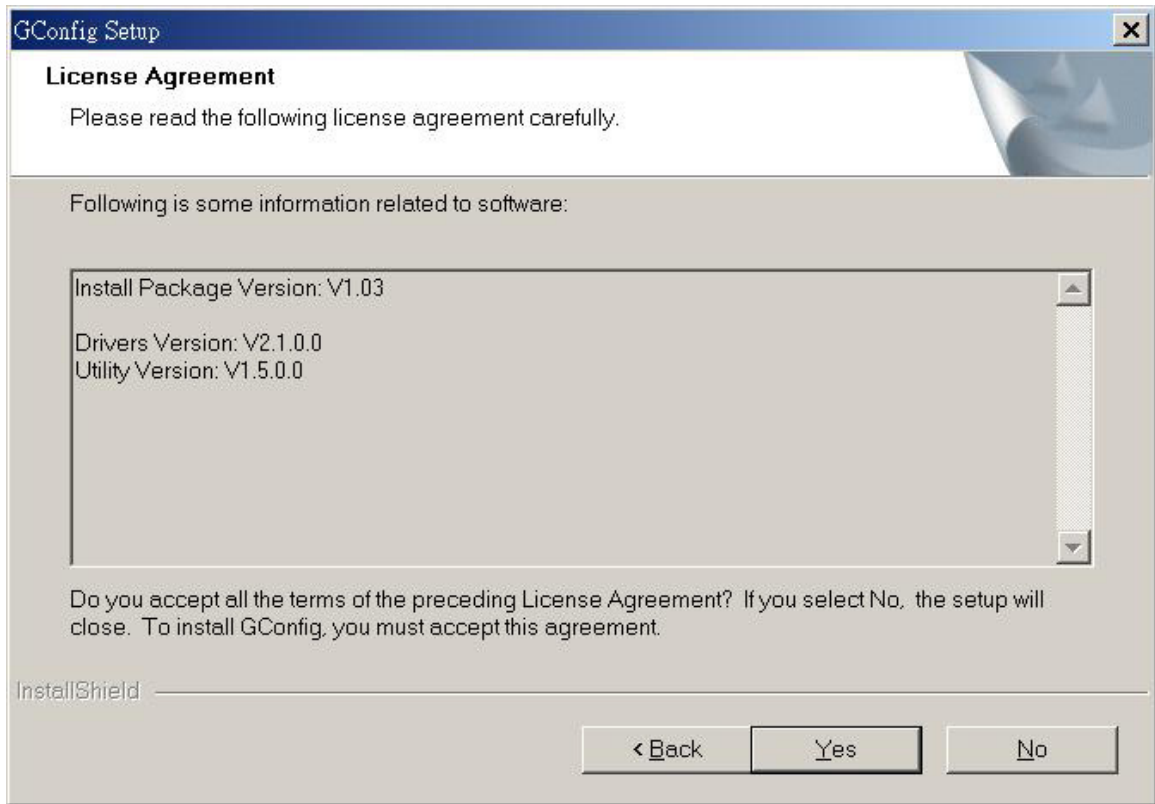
GConfig Setup

License Agreement

Please read the following license agreement carefully.

Following is some information related to software:

Install Package Version: V1.03

Drivers Version: V2.1.0.0
Utility Version: V1.5.0.0

Do you accept all the terms of the preceding License Agreement? If you select No, the setup will close. To install GConfig, you must accept this agreement.

InstallShield

< Back | Yes | No